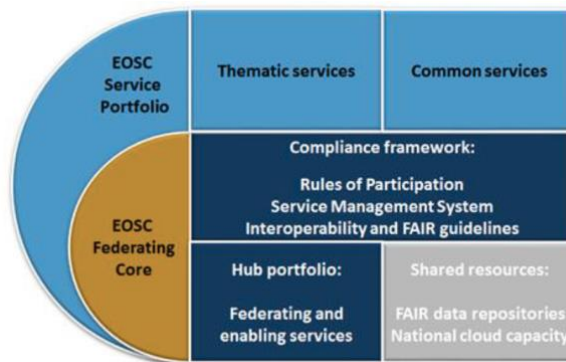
EOSC Service Portfolio

Thematic services

Common services

EOSC Federating Core

Compliance framework:

Rules of Participation
Service Management System
Interoperability and FAIR guidelines

Hub portfolio:

Federating and enabling services

Shared resources:

FAIR data repositories
National cloud capacity